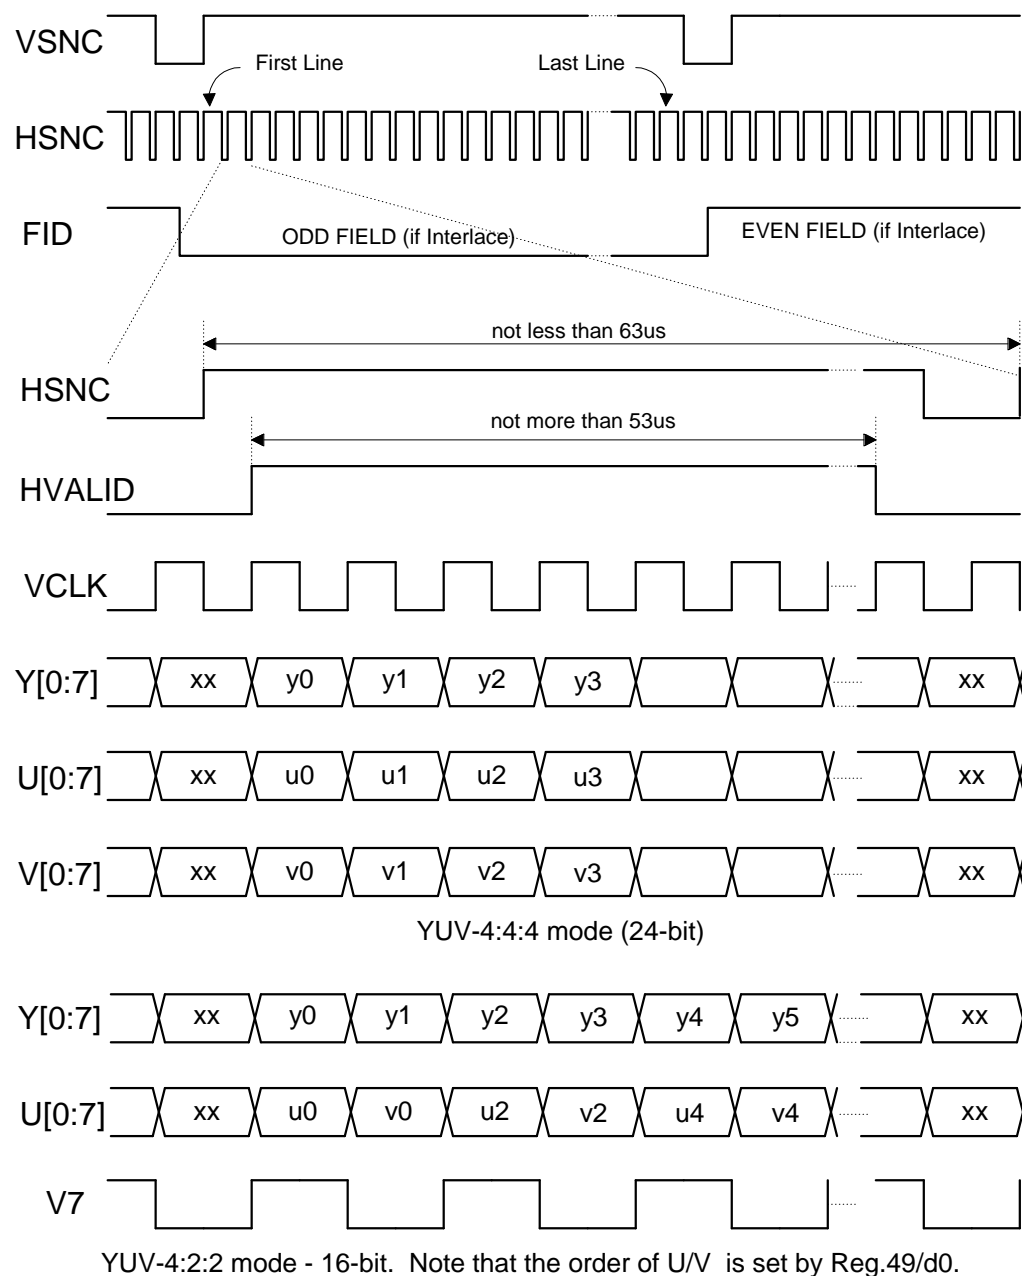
VSNC

First Line

Last Line

HSNC

FID

ODD FIELD (if Interlace)

EVEN FIELD (if Interlace)

not less than 63us

HSNC

not more than 53us

HVALID

VCLK

Y[0:7] xx y0 y1 y2 y3 xx

U[0:7] xx u0 u1 u2 u3 xx

V[0:7] xx v0 v1 v2 v3 xx

YUV-4:4:4 mode (24-bit)

Y[0:7] xx y0 y1 y2 y3 y4 y5 xx

U[0:7] xx u0 v0 u2 v2 u4 v4 xx

V7

YUV-4:2:2 mode - 16-bit. Note that the order of U/V is set by Reg.49/d0.